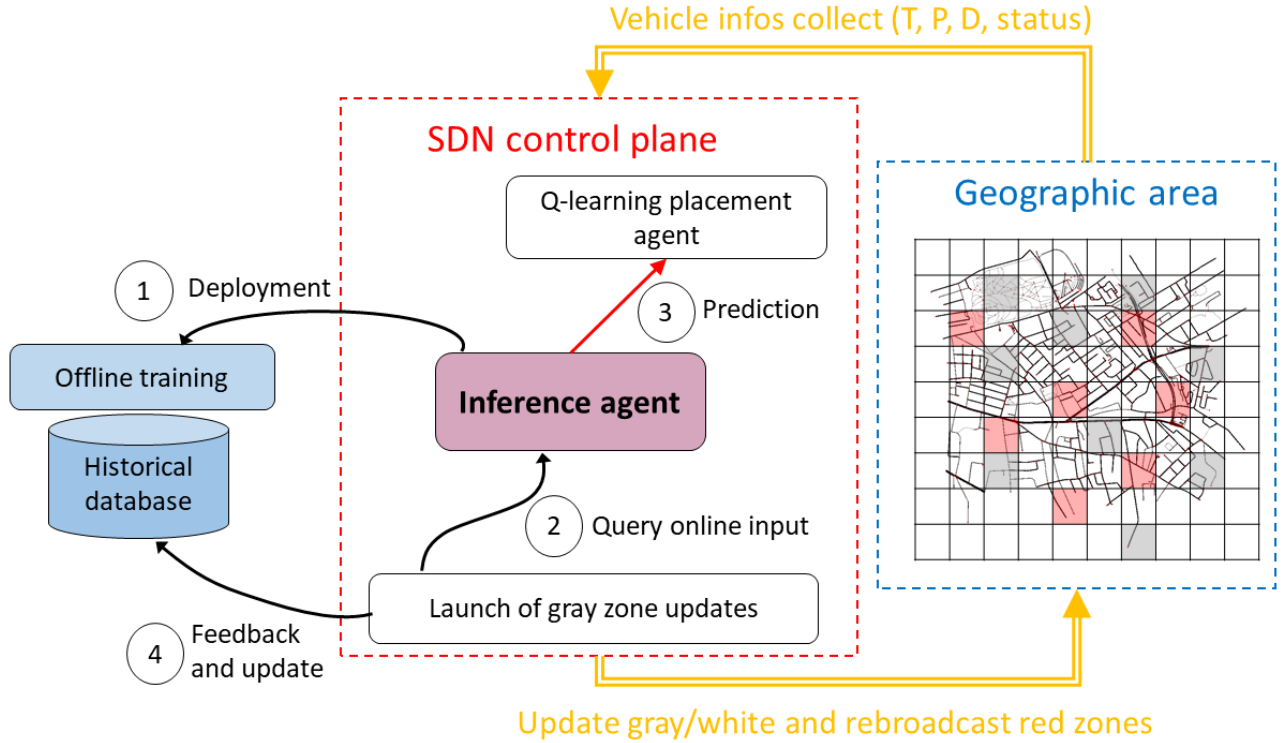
Vehicle infos collect (T, P, D, status)

SDN control plane

Q-learning placement agent

Geographic area

1 Deployment

3 Prediction

Offline training

Inference agent

Historical database

2 Query online input

Launch of gray zone updates

4 Feedback and update

Update gray/white and rebroadcast red zones